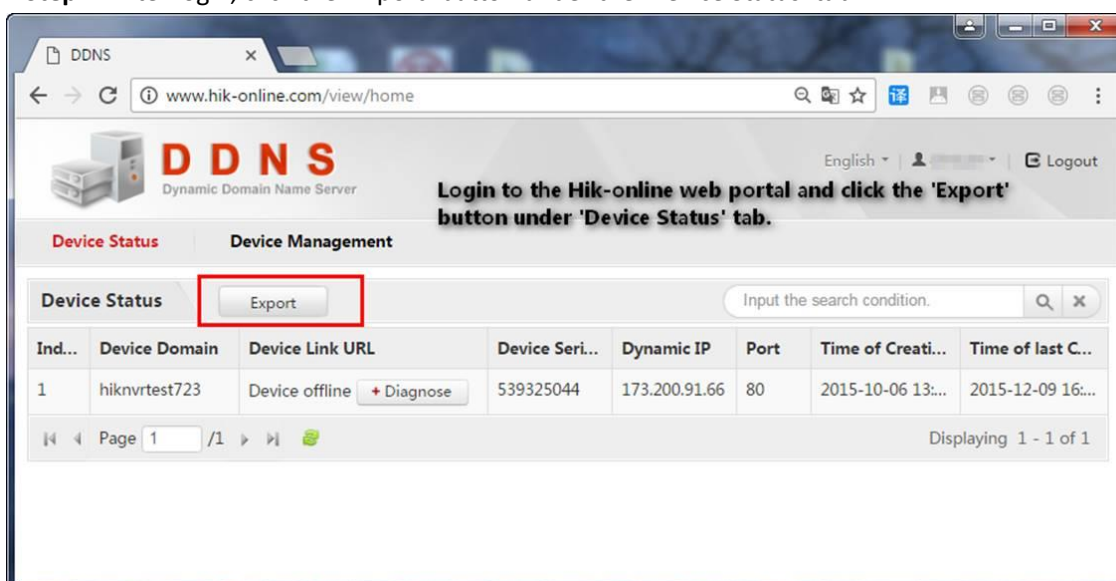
DDNS

www.hik-online.com/view/home

DDNS
Dynamic Domain Name Server

English | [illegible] | Logout

Login to the Hik-online web portal and click the 'Export' button under 'Device Status' tab.

Device Status Device Management

Device Status Export

Input the search condition.

| Ind... | Device Domain | Device Link URL | Device Seri... | Dynamic IP | Port | Time of Creati... | Time of last C... |
|---|---|---|---|---|---|---|---|
| 1 | hiknvrtest723 | Device offline + Diagnose | 539325044 | 173.200.91.66 | 80 | 2015-10-06 13:... | 2015-12-09 16:... |

Page 1 /1

Displaying 1 - 1 of 1